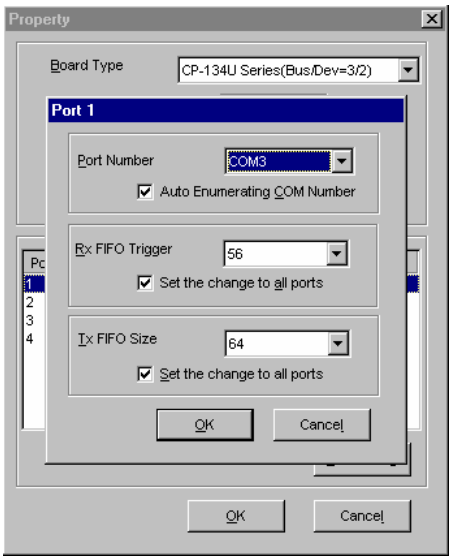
Property

Board Type
CP-134U Series(Bus/Dev=3/2)

Port 1

Port Number
COM3
Auto Enumerating COM Number

Rx FIFO Trigger
56
Set the change to all ports

Tx FIFO Size
64
Set the change to all ports

OK
Cancel

Po
1
2
3
4

OK
Cancel